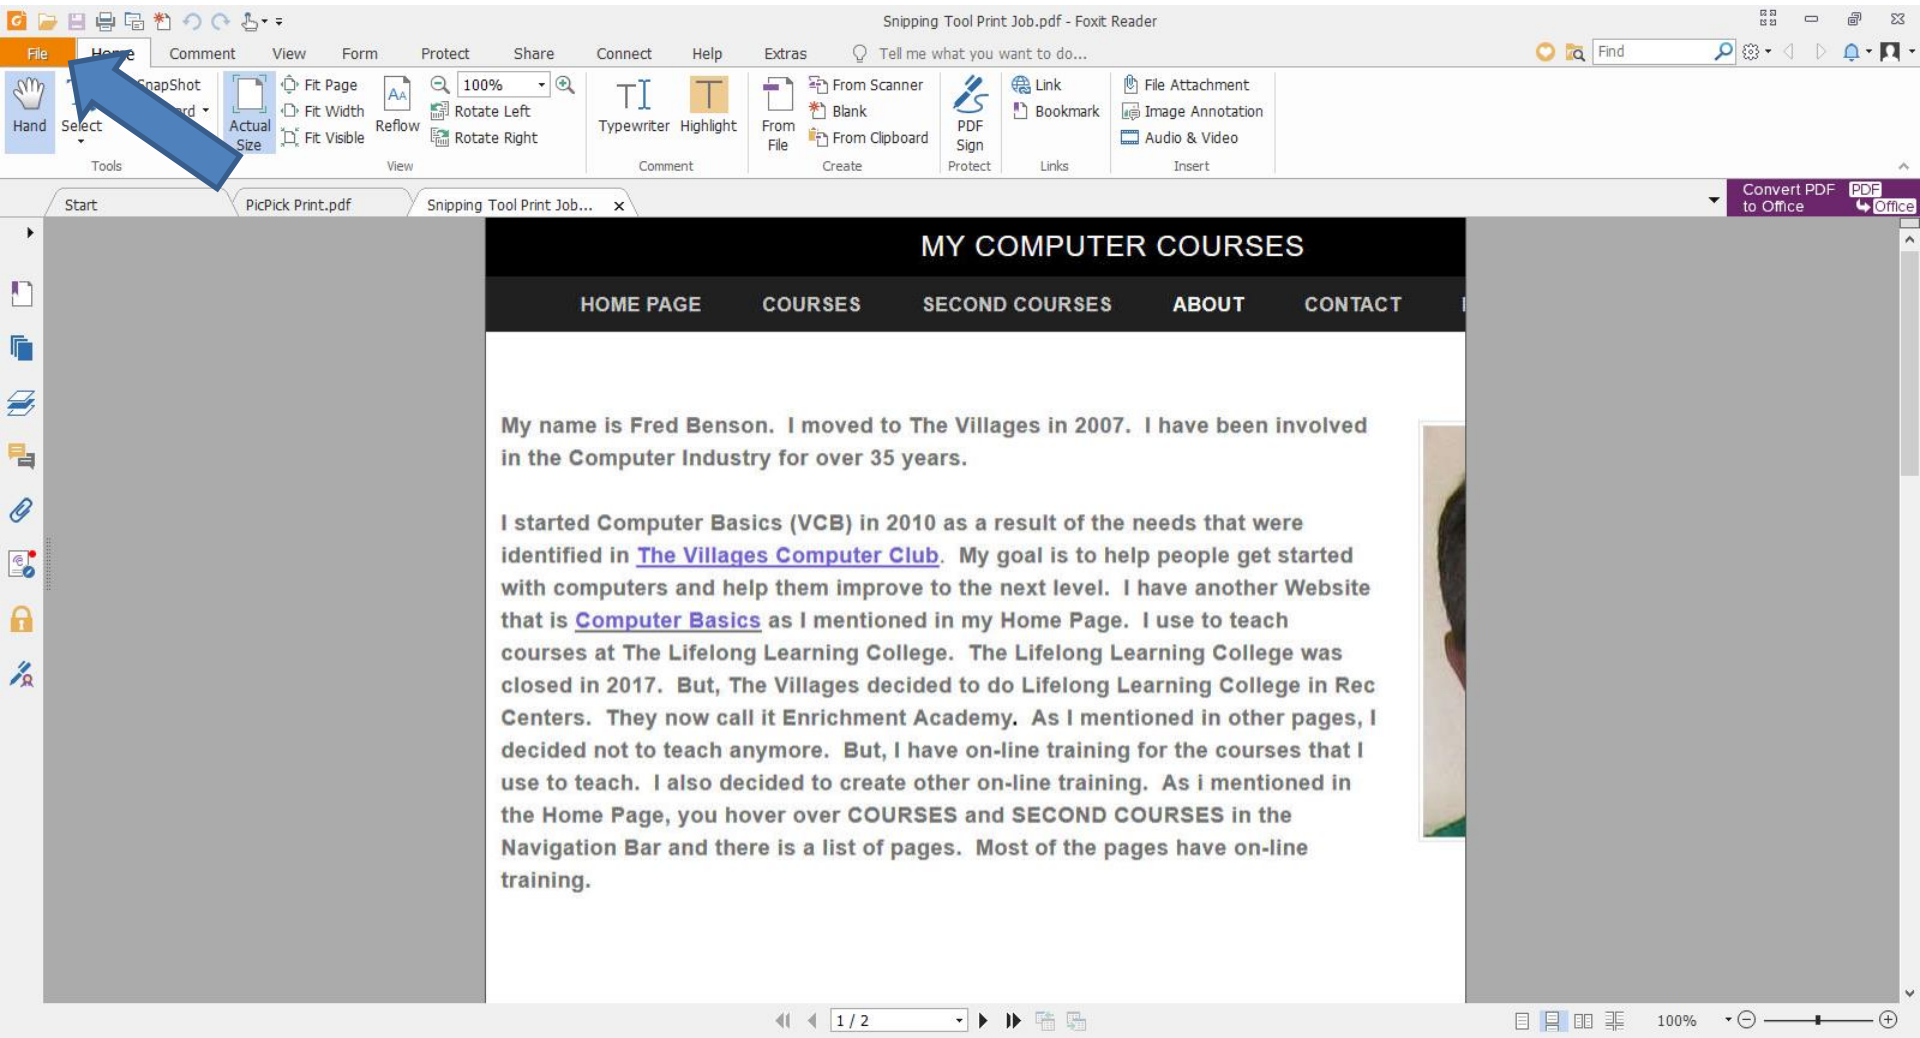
Snipping Tool Print Job.pdf - Foxit Reader

File Home Comment View Form Protect Share Connect Help Extras Tell me what you want to do...

Find

Hand Select SnapShot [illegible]rd Tools

Actual Size Fit Page Fit Width Fit Visible Reflow 100% Rotate Left Rotate Right View

Typewriter Highlight Comment

From File From Scanner Blank From Clipboard Create

PDF Sign Protect

Link Bookmark Links

File Attachment Image Annotation Audio & Video Insert

Start PicPick Print.pdf Snipping Tool Print Job...

Convert PDF to Office PDF Office

MY COMPUTER COURSES

HOME PAGE COURSES SECOND COURSES ABOUT CONTACT

My name is Fred Benson. I moved to The Villages in 2007. I have been involved in the Computer Industry for over 35 years.

I started Computer Basics (VCB) in 2010 as a result of the needs that were identified in The Villages Computer Club. My goal is to help people get started with computers and help them improve to the next level. I have another Website that is Computer Basics as I mentioned in my Home Page. I use to teach courses at The Lifelong Learning College. The Lifelong Learning College was closed in 2017. But, The Villages decided to do Lifelong Learning College in Rec Centers. They now call it Enrichment Academy. As I mentioned in other pages, I decided not to teach anymore. But, I have on-line training for the courses that I use to teach. I also decided to create other on-line training. As i mentioned in the Home Page, you hover over COURSES and SECOND COURSES in the Navigation Bar and there is a list of pages. Most of the pages have on-line training.

1 / 2

100%